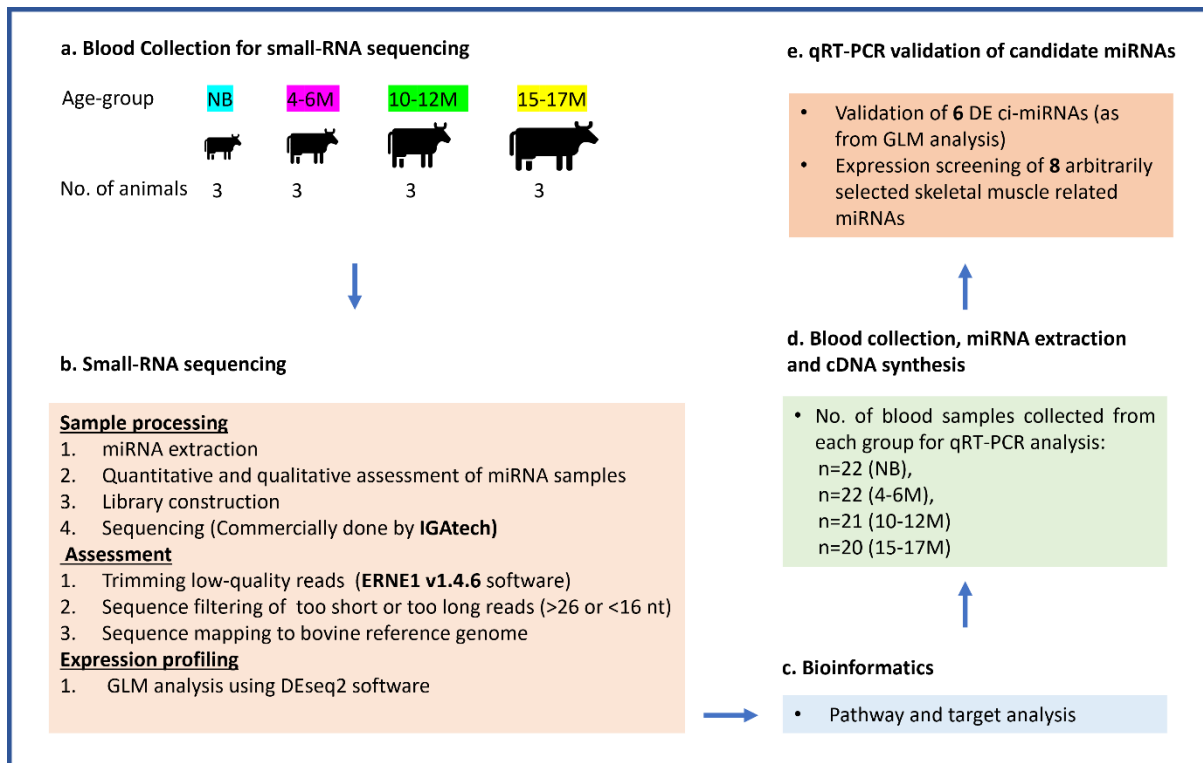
a. Blood Collection for small-RNA sequencing

Age-group NB 4-6M 10-12M 15-17M

No. of animals 3 3 3 3

b. Small-RNA sequencing

Sample processing
1. miRNA extraction
2. Quantitative and qualitative assessment of miRNA samples
3. Library construction
4. Sequencing (Commercially done by IGAtech)
Assessment
1. Trimming low-quality reads (ERNE1 v1.4.6 software)
2. Sequence filtering of too short or too long reads (>26 or <16 nt)
3. Sequence mapping to bovine reference genome
Expression profiling
1. GLM analysis using DEseq2 software

e. qRT-PCR validation of candidate miRNAs

• Validation of 6 DE ci-miRNAs (as from GLM analysis)
• Expression screening of 8 arbitrarily selected skeletal muscle related miRNAs

d. Blood collection, miRNA extraction and cDNA synthesis

• No. of blood samples collected from each group for qRT-PCR analysis:
n=22 (NB),
n=22 (4-6M),
n=21 (10-12M)
n=20 (15-17M)

c. Bioinformatics

• Pathway and target analysis